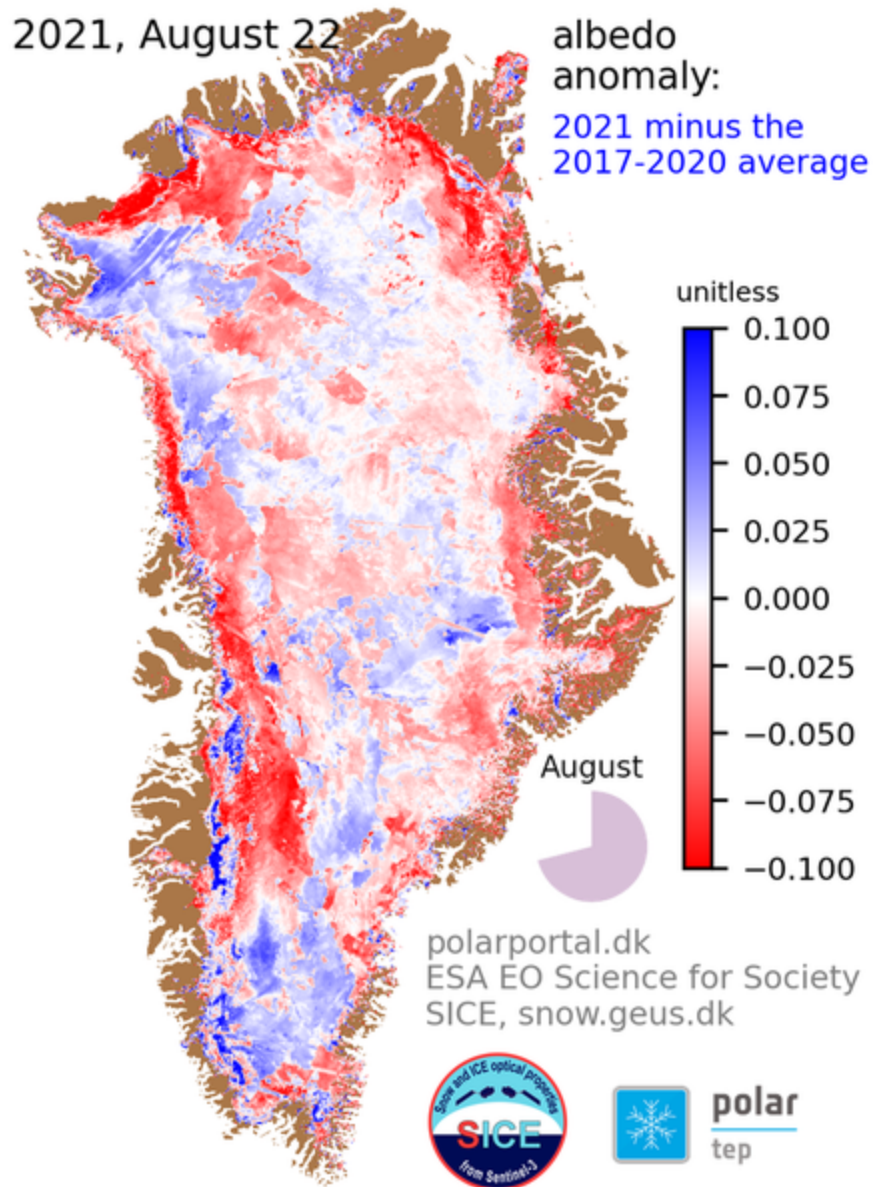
2021, August 22

albedo anomaly:

2021 minus the 2017-2020 average

unitless

0.100
0.075
0.050
0.025
0.000
−0.025
−0.050
−0.075
−0.100

August

polarportal.dk
ESA EO Science for Society
SICE, snow.geus.dk

Snow and ICE optical properties
SICE
from Sentinel-3

polar
tep